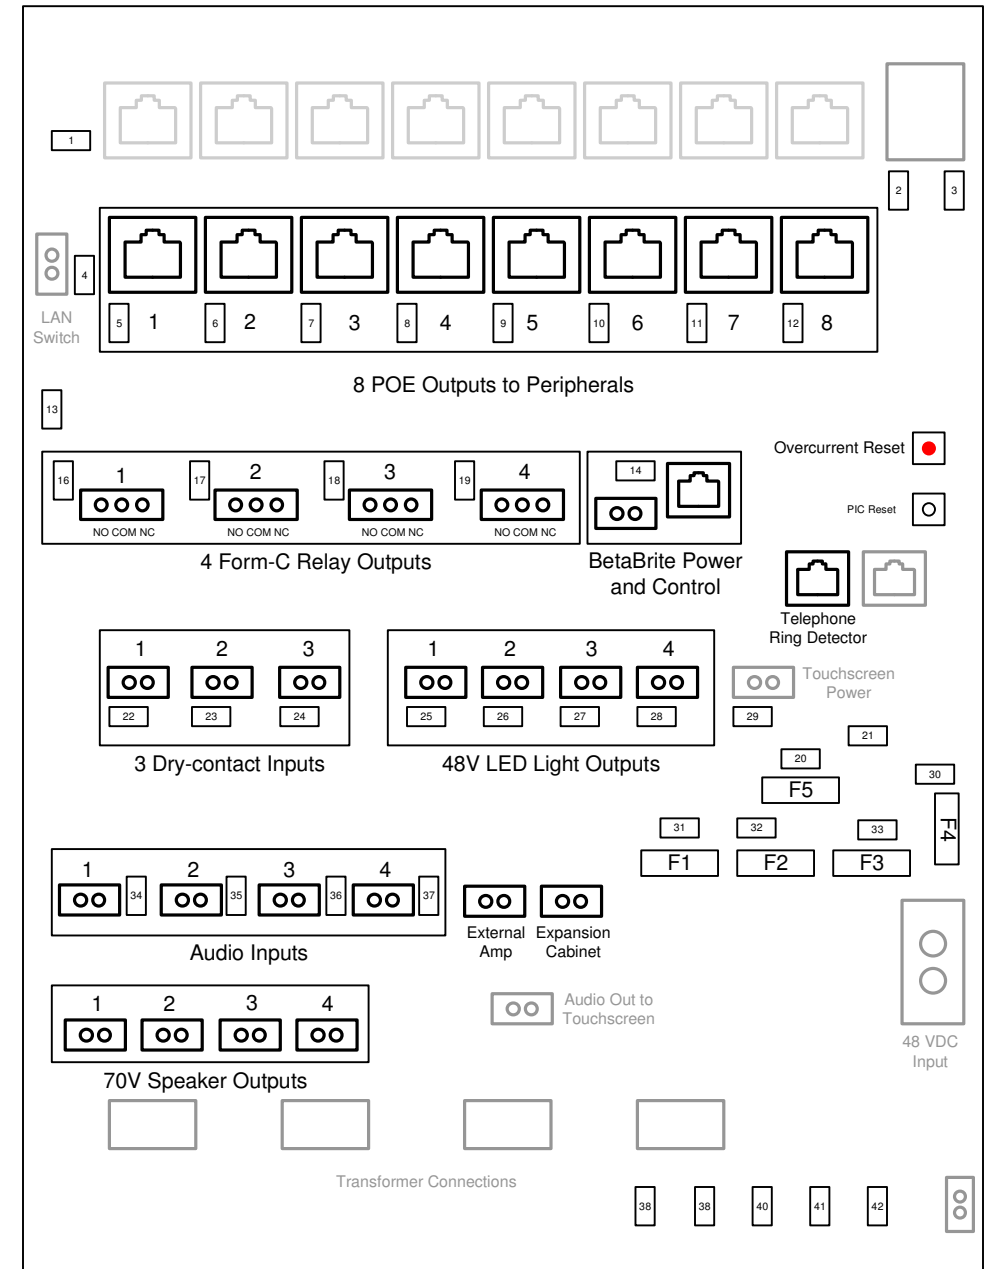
1

2 3

4

LAN Switch

5 1 6 2 7 3 8 4 9 5 10 6 11 7 12 8

8 POE Outputs to Peripherals

13

Overcurrent Reset

16 1 17 2 18 3 19 4

NO COM NC NO COM NC NO COM NC NO COM NC

4 Form-C Relay Outputs

14

BetaBrite Power and Control

PIC Reset

Telephone Ring Detector

1 2 3

22 23 24

3 Dry-contact Inputs

1 2 3 4

25 26 27 28

48V LED Light Outputs

Touchscreen Power

29

20

21

F5

30

31 32 33

F1 F2 F3

F4

1 34 2 35 3 36 4 37

Audio Inputs

External Amp

Expansion Cabinet

1 2 3 4

70V Speaker Outputs

Audio Out to Touchscreen

48 VDC Input

Transformer Connections

38 38 40 41 42